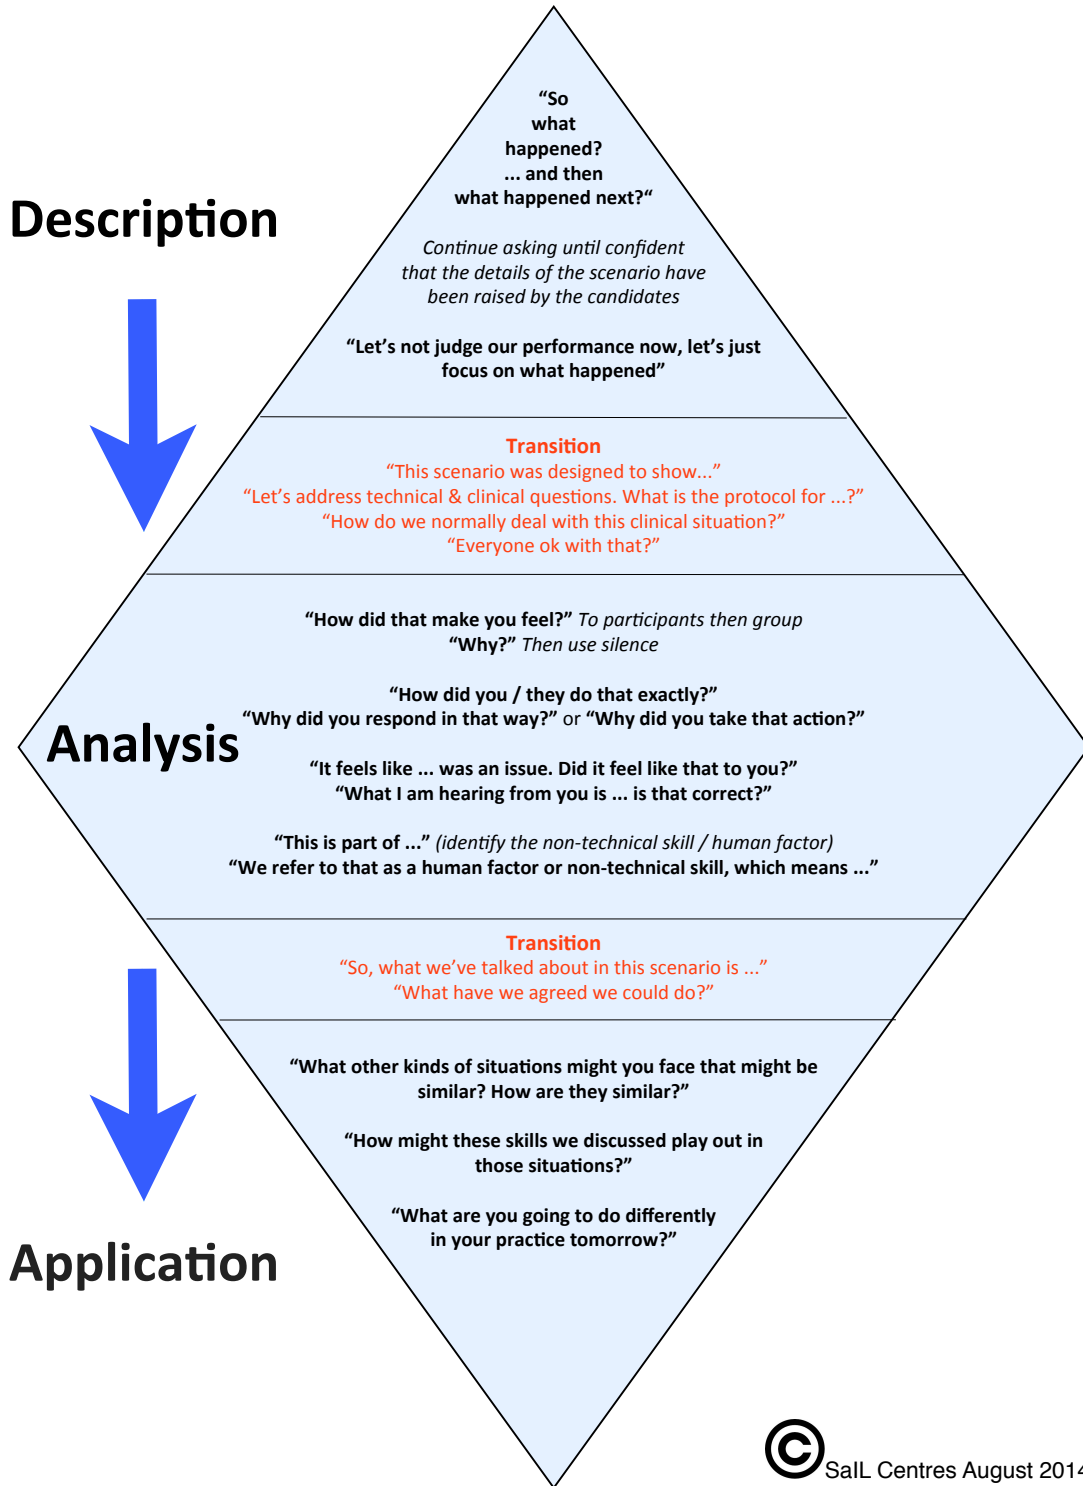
Description

"So what happened? ... and then what happened next?"

Continue asking until confident that the details of the scenario have been raised by the candidates

"Let's not judge our performance now, let's just focus on what happened"

Transition
"This scenario was designed to show..."
"Let's address technical & clinical questions. What is the protocol for ...?"
"How do we normally deal with this clinical situation?"
"Everyone ok with that?"

Analysis

"How did that make you feel?" To participants then group
"Why?" Then use silence

"How did you / they do that exactly?"
"Why did you respond in that way?" or "Why did you take that action?"

"It feels like ... was an issue. Did it feel like that to you?"
"What I am hearing from you is ... is that correct?"

"This is part of ..." (identify the non-technical skill / human factor)
"We refer to that as a human factor or non-technical skill, which means ..."

Transition
"So, what we've talked about in this scenario is ..."
"What have we agreed we could do?"

Application

"What other kinds of situations might you face that might be similar? How are they similar?"

"How might these skills we discussed play out in those situations?"

"What are you going to do differently in your practice tomorrow?"

© SaIL Centres August 201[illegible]